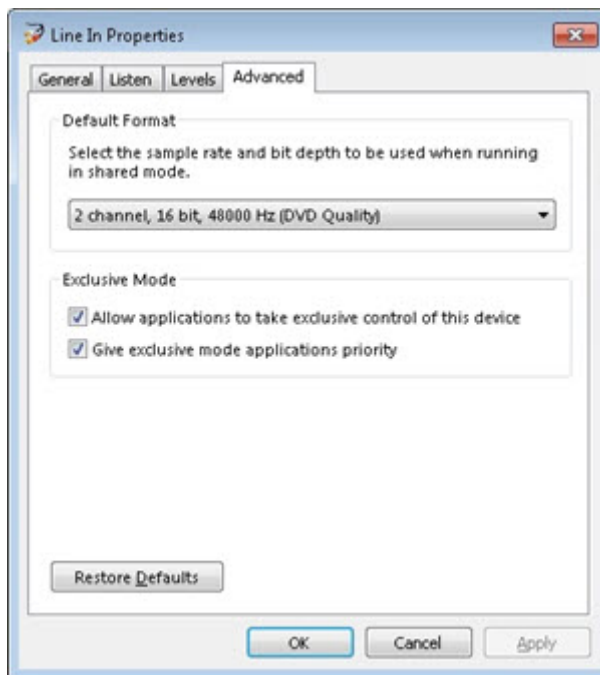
Line In Properties

General | Listen | Levels | Advanced

Default Format

Select the sample rate and bit depth to be used when running in shared mode.

2 channel, 16 bit, 48000 Hz (DVD Quality)

Exclusive Mode

Allow applications to take exclusive control of this device

Give exclusive mode applications priority

Restore Defaults

OK

Cancel

Apply